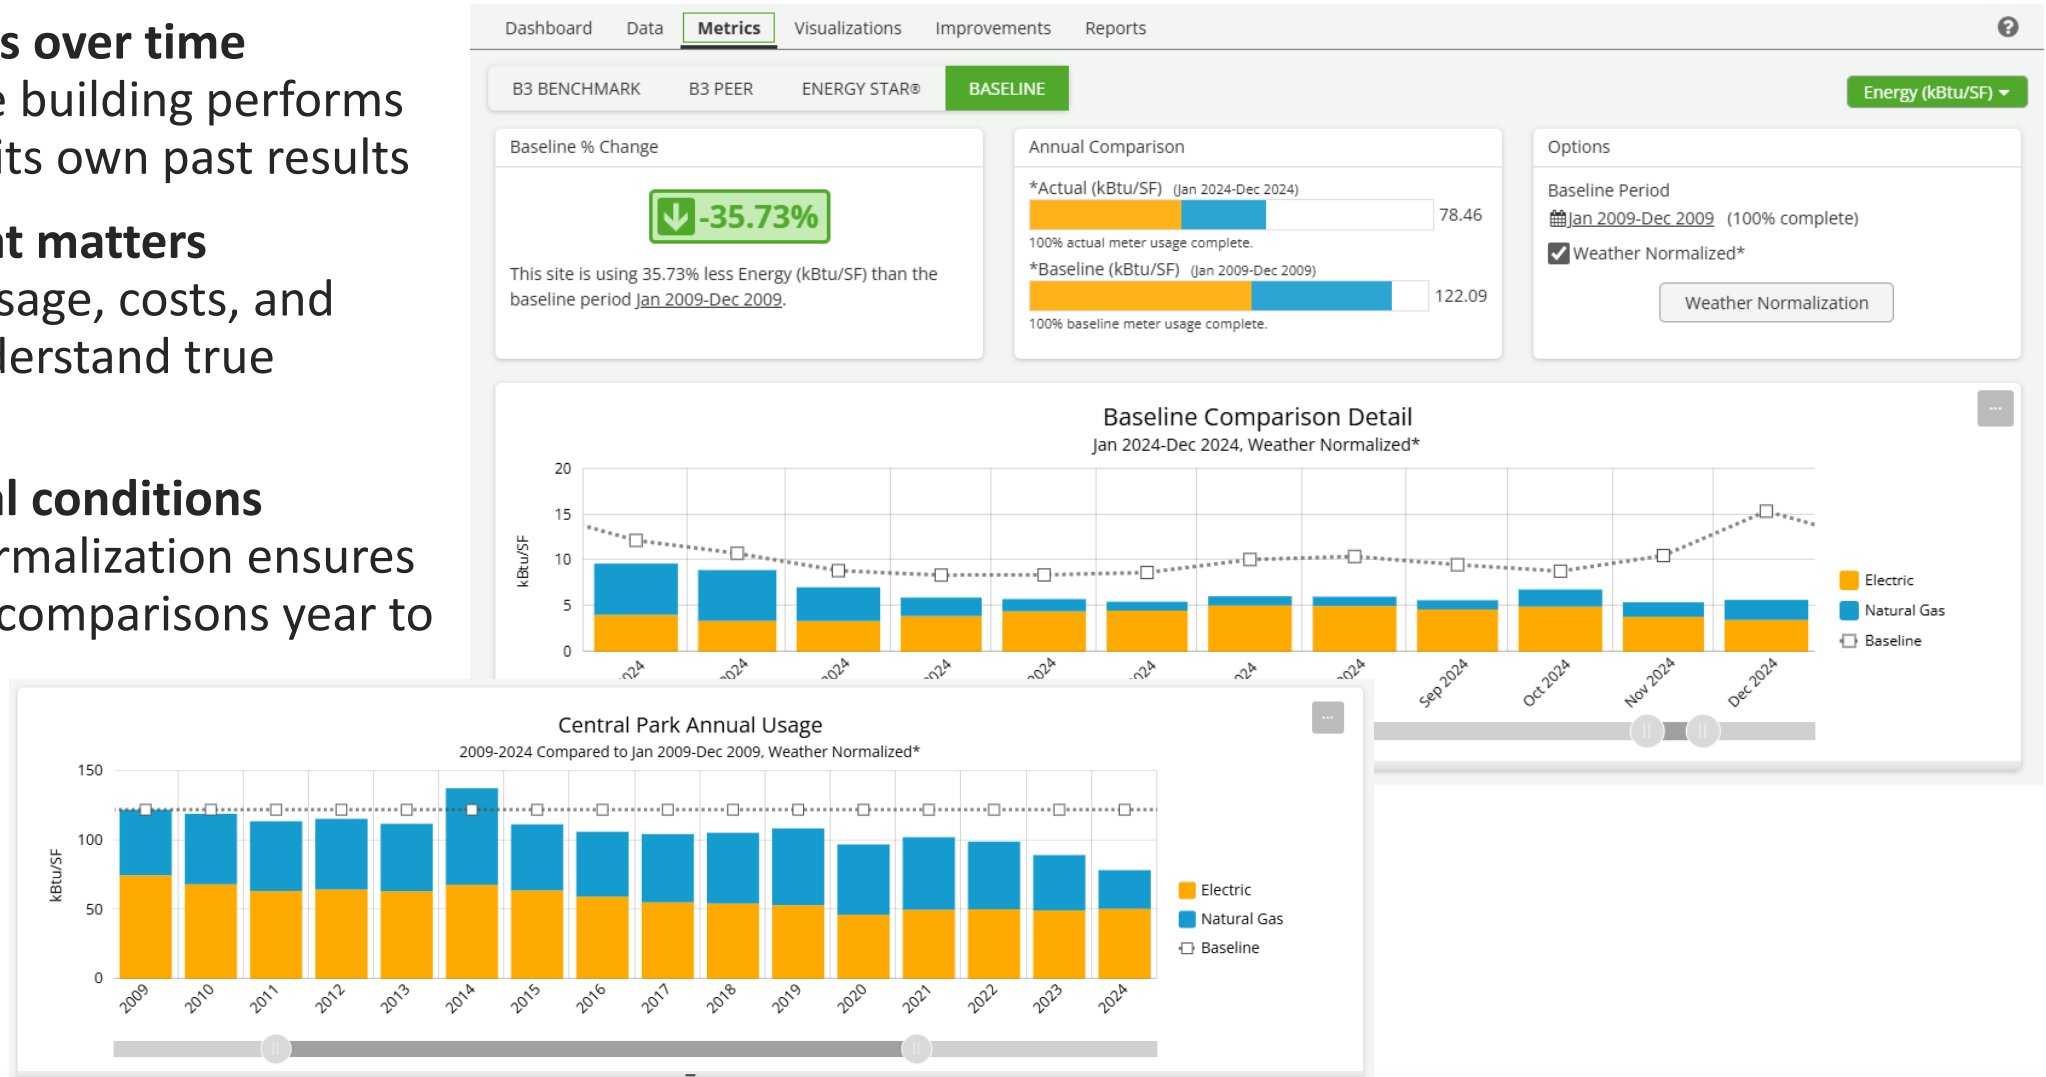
s over time
e building performs
its own past results

nt matters
sage, costs, and
derstand true

l conditions
rmalization ensures
comparisons year to

Dashboard Data Metrics Visualizations Improvements Reports

B3 BENCHMARK B3 PEER ENERGY STAR® BASELINE

Energy (kBtu/SF)

Baseline % Change

-35.73%

This site is using 35.73% less Energy (kBtu/SF) than the baseline period Jan 2009-Dec 2009.

Annual Comparison

*Actual (kBtu/SF) (Jan 2024-Dec 2024)

78.46

100% actual meter usage complete.

*Baseline (kBtu/SF) (Jan 2009-Dec 2009)

122.09

100% baseline meter usage complete.

Options

Baseline Period

Jan 2009-Dec 2009 (100% complete)

Weather Normalized*

Weather Normalization

Baseline Comparison Detail

Jan 2024-Dec 2024, Weather Normalized*

kBtu/SF

20
15
10
5
0

024 024 024 024 024 024 024 024 Sep 2024 Oct 2024 Nov 2024 Dec 2024

Electric
Natural Gas
Baseline

Central Park Annual Usage

2009-2024 Compared to Jan 2009-Dec 2009, Weather Normalized*

kBtu/SF

150
100
50
0

2009 2010 2011 2012 2013 2014 2015 2016 2017 2018 2019 2020 2021 2022 2023 2024

Electric
Natural Gas
Baseline